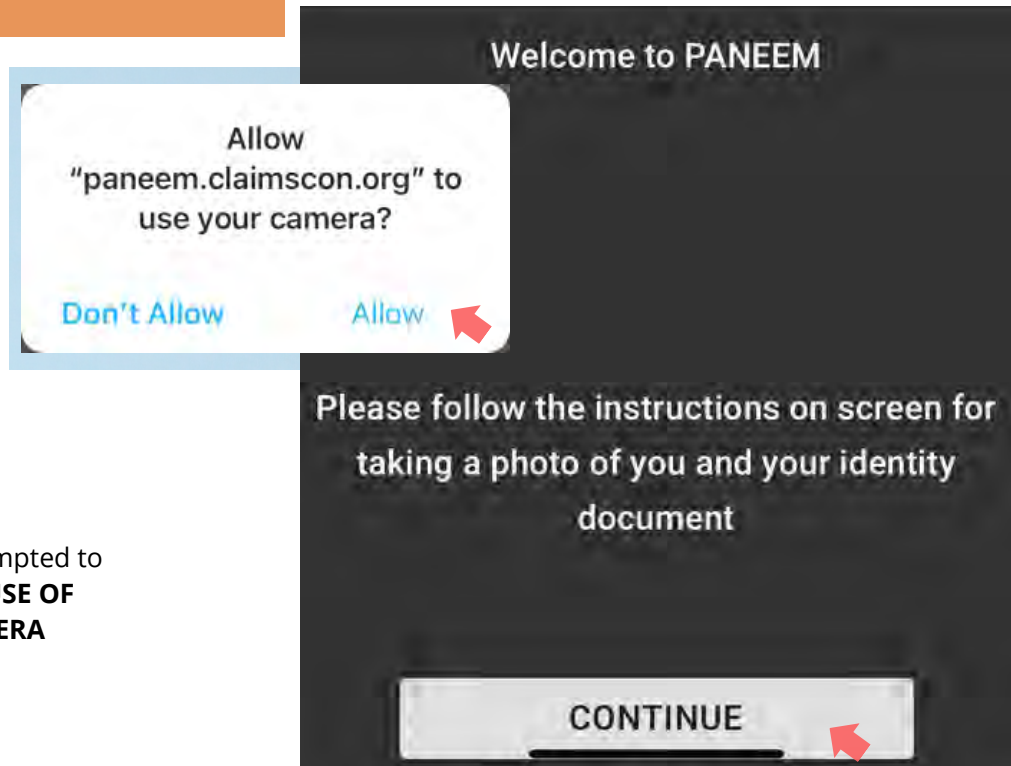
Allow "paneem.claimscon.org" to use your camera?

Don't Allow

Allow

Welcome to PANEEM

Please follow the instructions on screen for taking a photo of you and your identity document

CONTINUE

mpted to
SE OF
ERA